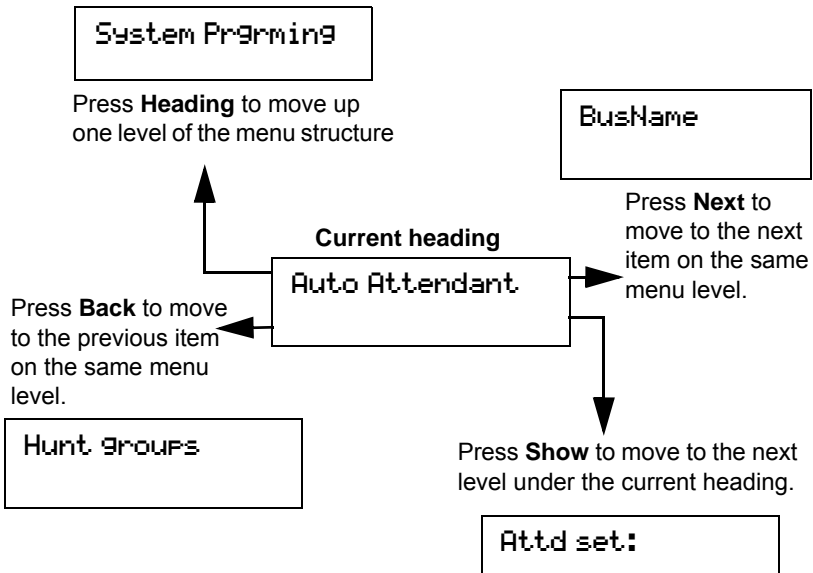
System Prgrming

Press **Heading** to move up one level of the menu structure

BusName

Press **Next** to move to the next item on the same menu level.

**Current heading**

Auto Attendant

Press **Back** to move to the previous item on the same menu level.

Hunt groups

Press **Show** to move to the next level under the current heading.

Attd set: